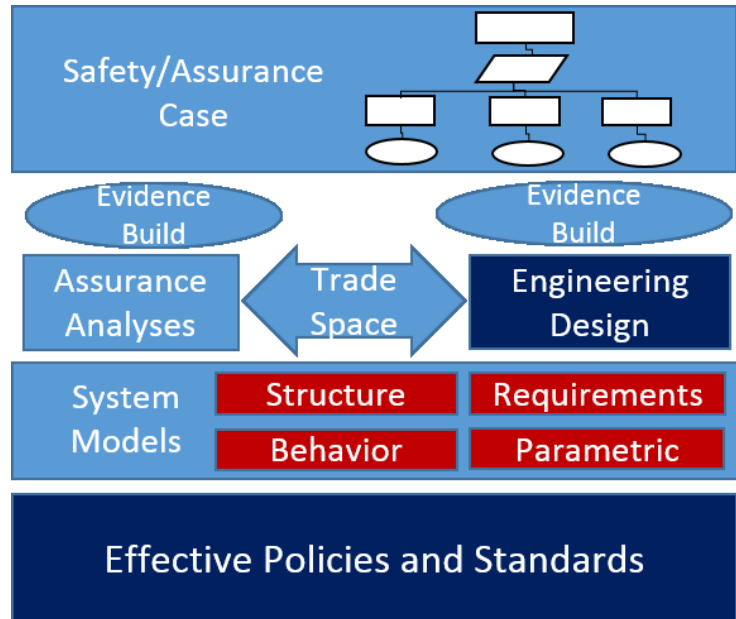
Safety/Assurance Case

Evidence Build

Evidence Build

Assurance Analyses

Trade Space

Engineering Design

System Models

Structure

Requirements

Behavior

Parametric

Effective Policies and Standards